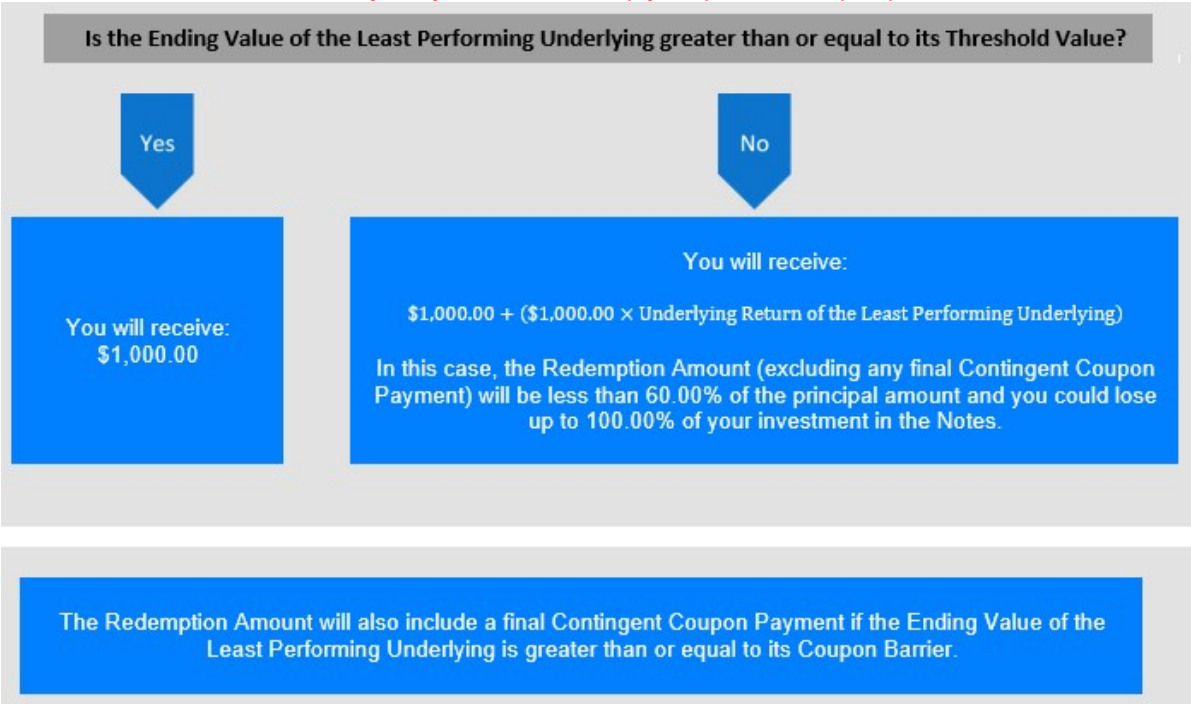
Is the Ending Value of the Least Performing Underlying greater than or equal to its Threshold Value?

Yes

No

You will receive: $1,000.00

You will receive:

$1,000.00 + ($1,000.00 × Underlying Return of the Least Performing Underlying)

In this case, the Redemption Amount (excluding any final Contingent Coupon Payment) will be less than 60.00% of the principal amount and you could lose up to 100.00% of your investment in the Notes.

The Redemption Amount will also include a final Contingent Coupon Payment if the Ending Value of the Least Performing Underlying is greater than or equal to its Coupon Barrier.